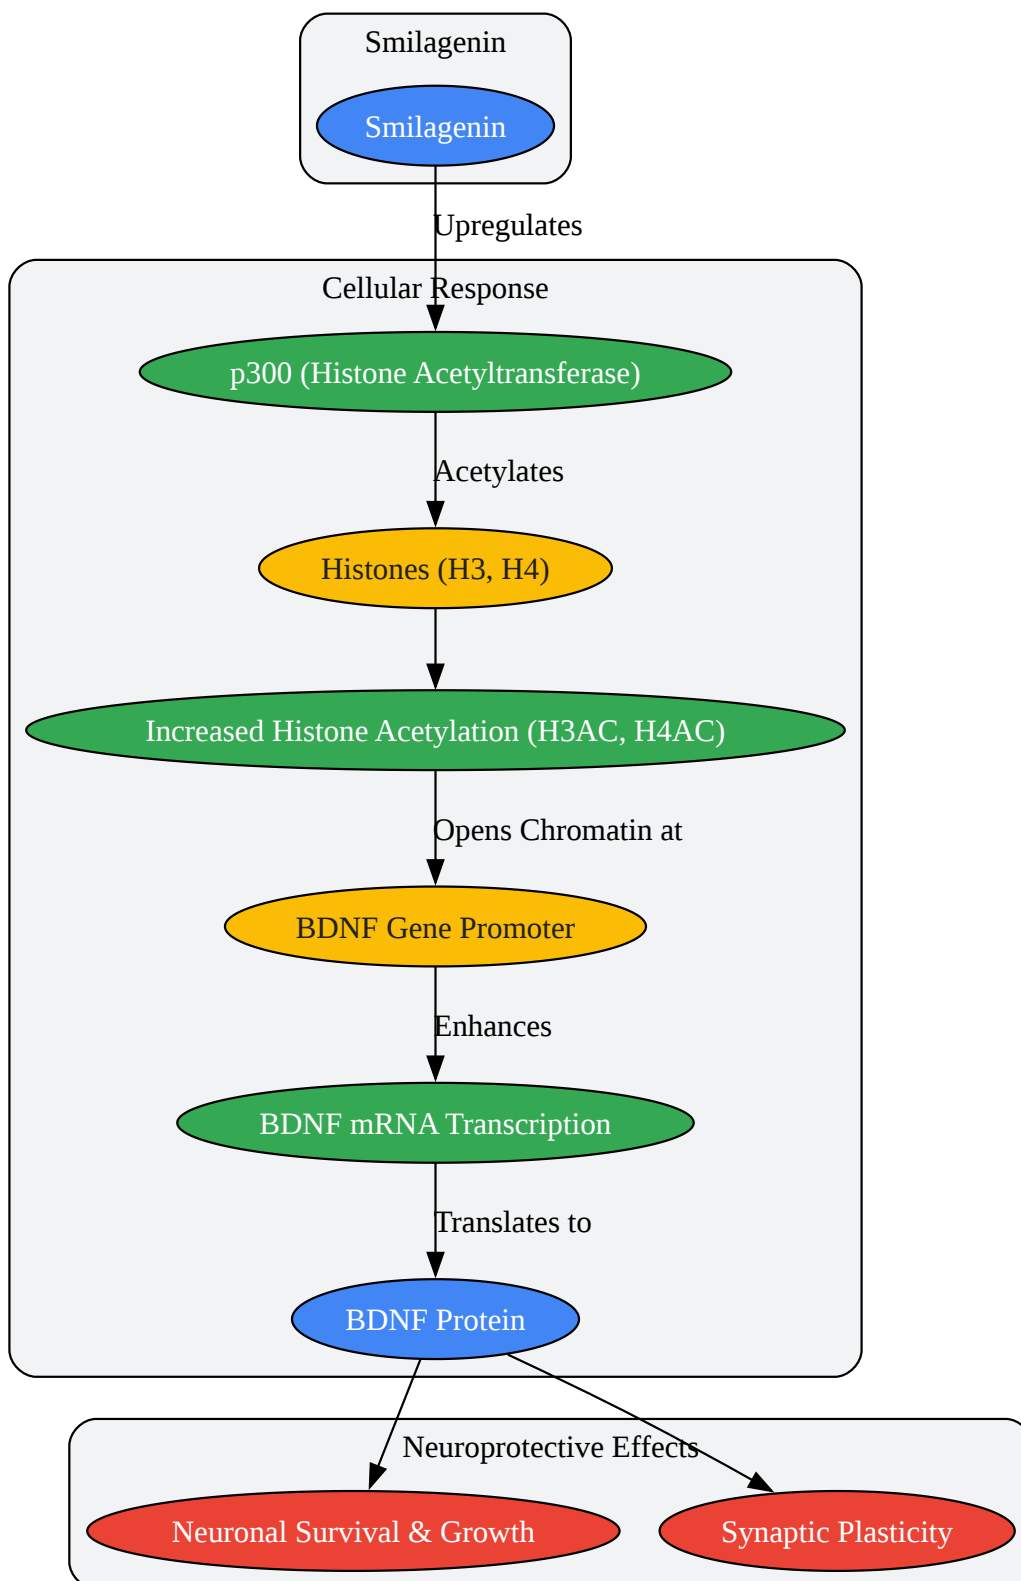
Smilagenin

Smilagenin

Upregulates

Cellular Response

p300 (Histone Acetyltransferase)

Acetylates

Histones (H3, H4)

Increased Histone Acetylation (H3AC, H4AC)

Opens Chromatin at

BDNF Gene Promoter

Enhances

BDNF mRNA Transcription

Translates to

BDNF Protein

Neuroprotective Effects

Neuronal Survival & Growth

Synaptic Plasticity